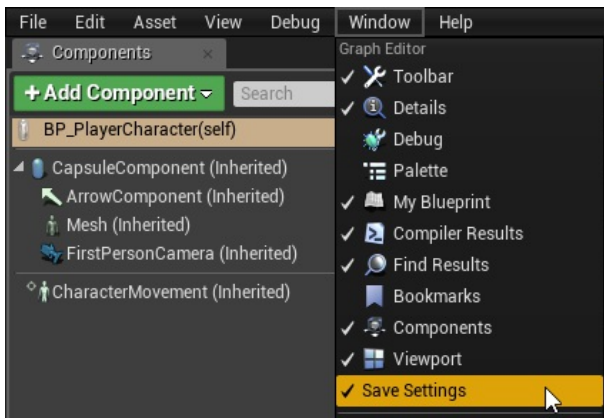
File Edit Asset View Debug Window Help

Components ×

+ Add Component ▾ Search

BP_PlayerCharacter(self)

CapsuleComponent (Inherited)
ArrowComponent (Inherited)
Mesh (Inherited)
FirstPersonCamera (Inherited)
CharacterMovement (Inherited)

Graph Editor
✓ Toolbar
✓ Details
Debug
Palette
✓ My Blueprint
✓ Compiler Results
✓ Find Results
Bookmarks
✓ Components
✓ Viewport
✓ Save Settings